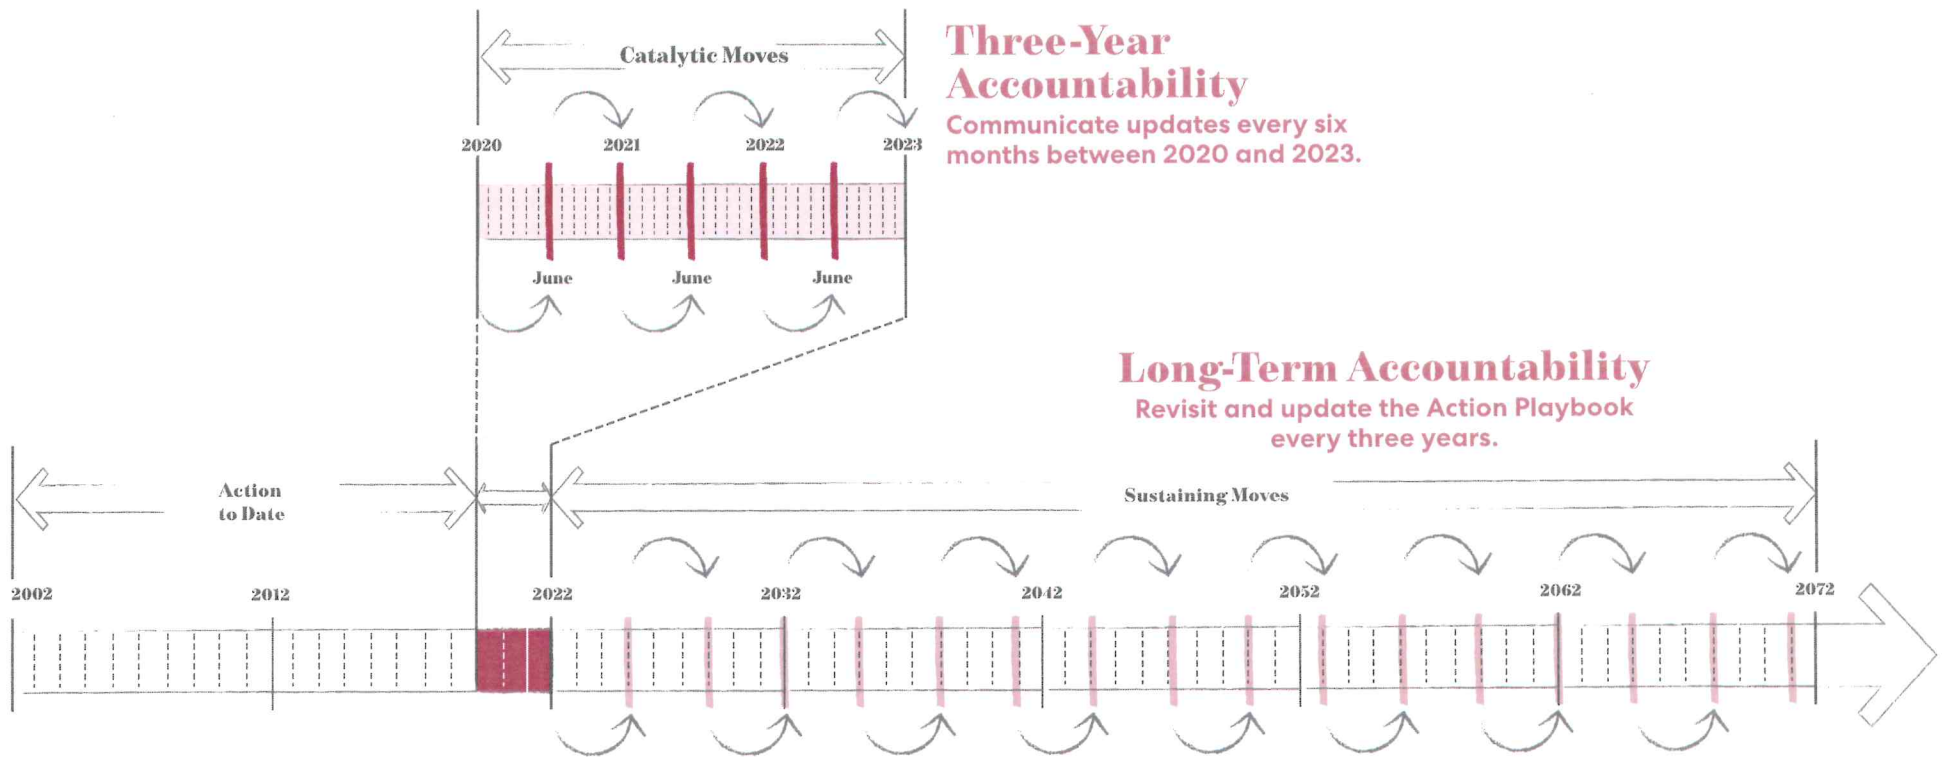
Catalytic Moves

Three-Year Accountability

Communicate updates every six months between 2020 and 2023.

2020
2021
2022
2023

June
June
June

Long-Term Accountability

Revisit and update the Action Playbook every three years.

Action to Date

Sustaining Moves

2002
2012
2022
2032
2042
2052
2062
2072